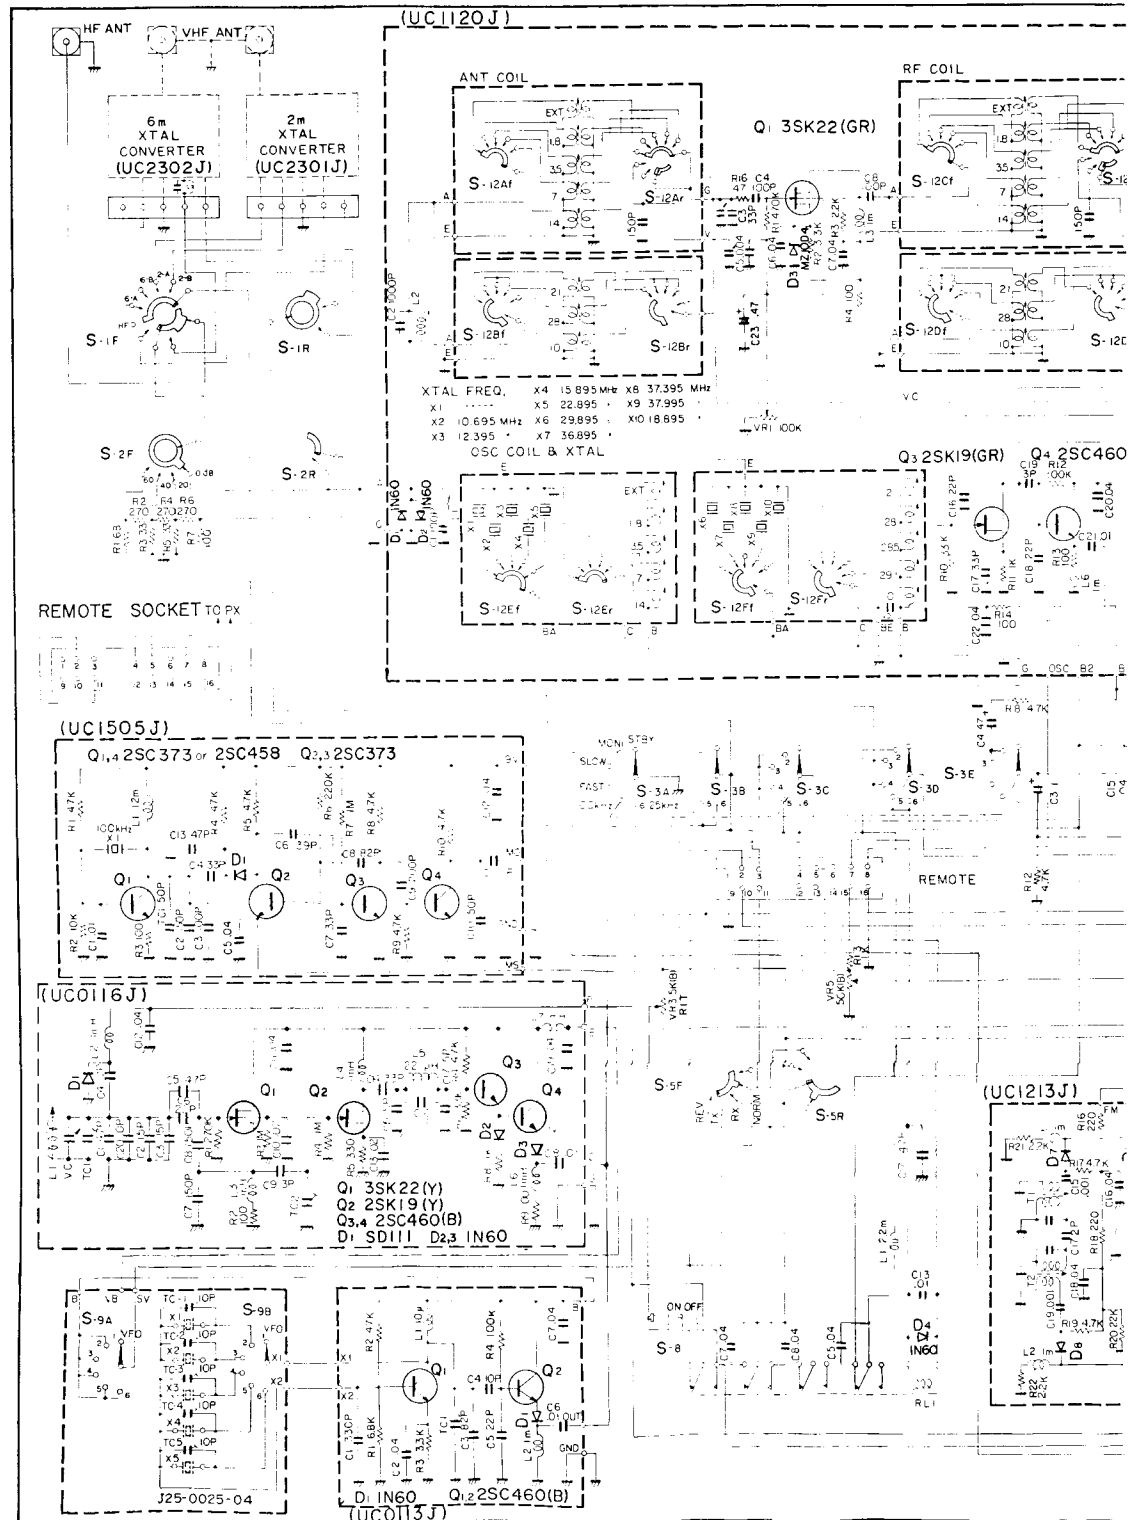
HF ANT
VHF ANT
6m XTAL CONVERTER (UC2302J)
2m XTAL CONVERTER (UC2301J)
S-1F
S-1R
S-2F
S-2R
R2 270 R4 270 R6 270
R1 68 R3 33 R5 33 R7 100

(UC1120J)
ANT COIL
S-12Af
S-12Ar
S-12Bf
S-12Br
Q1 3SK22(GR)
RF COIL
S-12Cf
S-12Df
S-12D
D3 MZ304
XTAL FREQ.
X1 -----
X2 10.695 MHz
X3 12.395
X4 15.895 MHz
X5 22.895
X6 29.895
X7 36.895
X8 37.395 MHz
X9 37.995
X10 18.895
VR1 100K
OSC COIL & XTAL
S-12Ef
S-12Er
S-12Ff
S-12Fr
Q3 2SK19(GR)
Q4 2SC460
D1 1N60
D2 1N60
G OSC B2

REMOTE SOCKET TO PX
1 2 3 4 5 6 7 8
9 10 11 12 13 14 15 16

(UC1505J)
Q1,4 2SC373 or 2SC458 Q2,3 2SC373
100kHz
Q1 Q2 Q3 Q4 D1

MONI STBY
SLOW
FAST
S-3A
S-3B
S-3C
S-3D
S-3E
REMOTE

(UC0116J)
Q1 Q2 Q3 Q4
D1 D2 D3
Q1 3SK22(Y)
Q2 2SK19(Y)
Q3,4 2SC460(B)
D1 SD111 D2,3 1N60
S-5F
S-5R
REV TX RX NORM

(UC1213J)
D7 D8

S-9A
S-9B
VFO
X1 X2 X3 X4 X5
J25-0025-04
ON OFF
S-8
D4 1N60
RL1

(UC0113J)
Q1 Q2
D1 1N60 Q1,2 2SC460(B)
GND